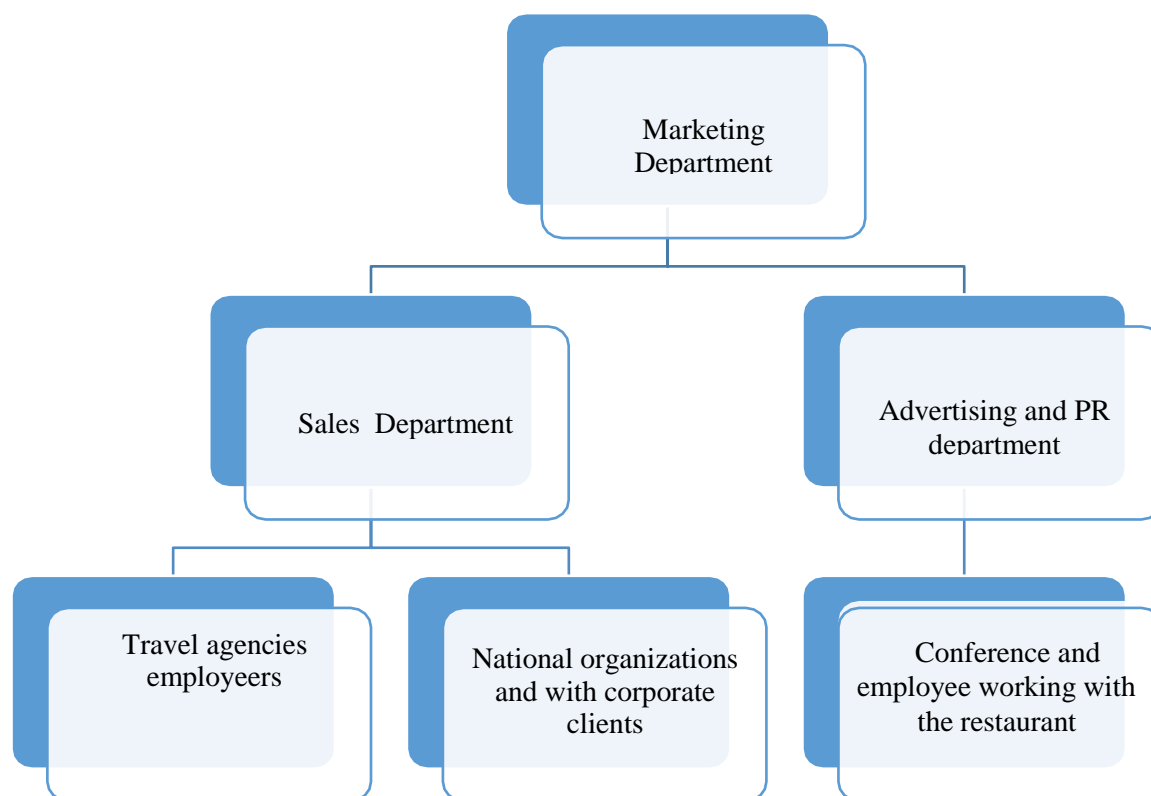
Marketing Department

Sales Department

Advertising and PR department

Travel agencies employeers

National organizations and with corporate clients

Conference and employee working with the restaurant